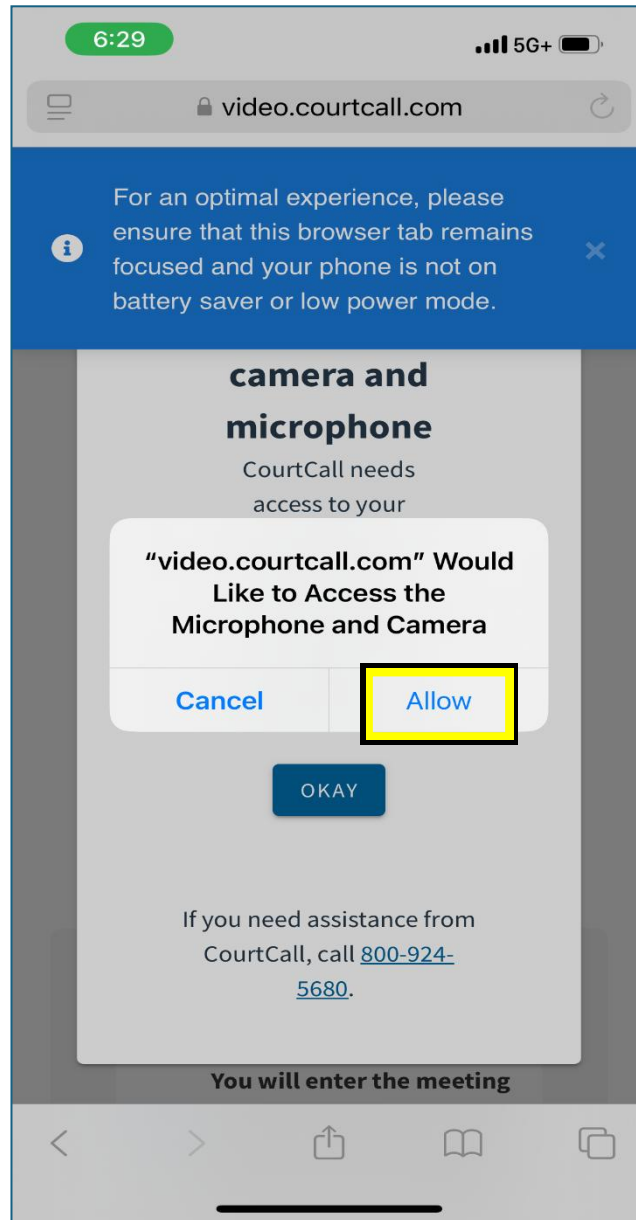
6:29

5G+

video.courtcall.com

For an optimal experience, please ensure that this browser tab remains focused and your phone is not on battery saver or low power mode.

camera and microphone

CourtCall needs access to your

"video.courtcall.com" Would Like to Access the Microphone and Camera

Cancel

Allow

OKAY

If you need assistance from CourtCall, call 800-924-5680.

You will enter the meeting